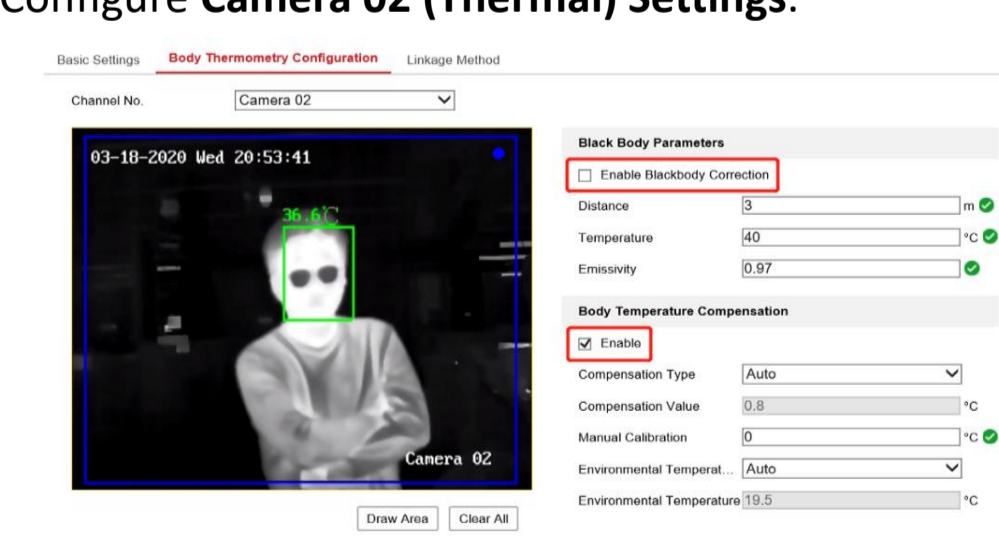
Configure **Camera 02 (Thermal) Settings**:

Basic Settings
Body Thermometry Configuration
Linkage Method

Channel No. Camera 02

03-18-2020 Wed 20:53:41
36.6℃
Camera 02

Draw Area
Clear All

Black Body Parameters

Enable Blackbody Correction

| | | |
|---|---|---|
| Distance | 3 | m |
| Temperature | 40 | °C |
| Emissivity | 0.97 | |

Body Temperature Compensation

Enable

| | | |
|---|---|---|
| Compensation Type | Auto | |
| Compensation Value | 0.8 | °C |
| Manual Calibration | 0 | °C |
| Environmental Temperat... | Auto | |
| Environmental Temperature | 19.5 | °C |